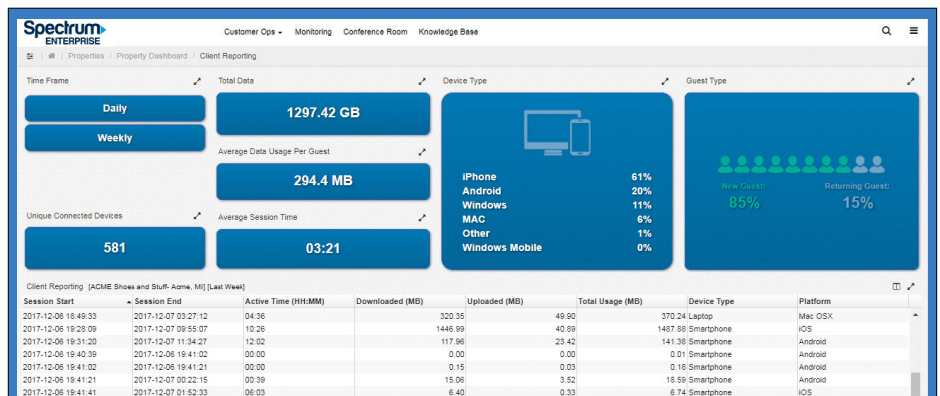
Spectrum ENTERPRISE

Customer Ops ▾ Monitoring Conference Room Knowledge Base

Properties / Property Dashboard / Client Reporting

Time Frame

Daily

Weekly

Total Data

1297.42 GB

Average Data Usage Per Guest

294.4 MB

Device Type

| iPhone | 61% |
|---|---|
| Android | 20% |
| Windows | 11% |
| MAC | 6% |
| Other | 1% |
| Windows Mobile | 0% |

Guest Type

New Guest: 85%

Returning Guest: 15%

Unique Connected Devices

581

Average Session Time

03:21

Client Reporting [ACME Shoes and Stuff- Acme, MI] [Last Week]

| Session Start | Session End | Active Time (HH:MM) | Downloaded (MB) | Uploaded (MB) | Total Usage (MB) | Device Type | Platform |
|---|---|---|---|---|---|---|---|
| 2017-12-06 18:49:33 | 2017-12-07 03:27:12 | 04:36 | 320.35 | 49.90 | 370.24 | Laptop | Mac OSX |
| 2017-12-06 19:28:09 | 2017-12-07 09:55:07 | 10:26 | 1446.99 | 40.89 | 1487.88 | Smartphone | iOS |
| 2017-12-06 19:31:20 | 2017-12-07 11:34:27 | 12:02 | 117.96 | 23.42 | 141.38 | Smartphone | Android |
| 2017-12-06 19:40:39 | 2017-12-06 19:41:02 | 00:00 | 0.00 | 0.00 | 0.01 | Smartphone | Android |
| 2017-12-06 19:41:02 | 2017-12-06 19:41:21 | 00:00 | 0.15 | 0.03 | 0.18 | Smartphone | Android |
| 2017-12-06 19:41:21 | 2017-12-07 00:22:15 | 00:39 | 15.06 | 3.52 | 18.59 | Smartphone | Android |
| 2017-12-06 19:41:41 | 2017-12-07 01:52:33 | 06:03 | 6.40 | 0.33 | 6.74 | Smartphone | iOS |